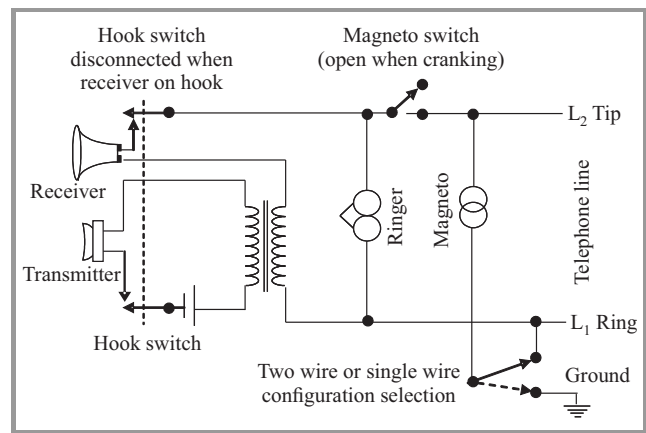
Hook switch disconnected when receiver on hook

Magneto switch (open when cranking)

$L_2$ Tip

Receiver

Ringer

Magneto

Telephone line

Transmitter

Hook switch

$L_1$ Ring

Two wire or single wire configuration selection

Ground